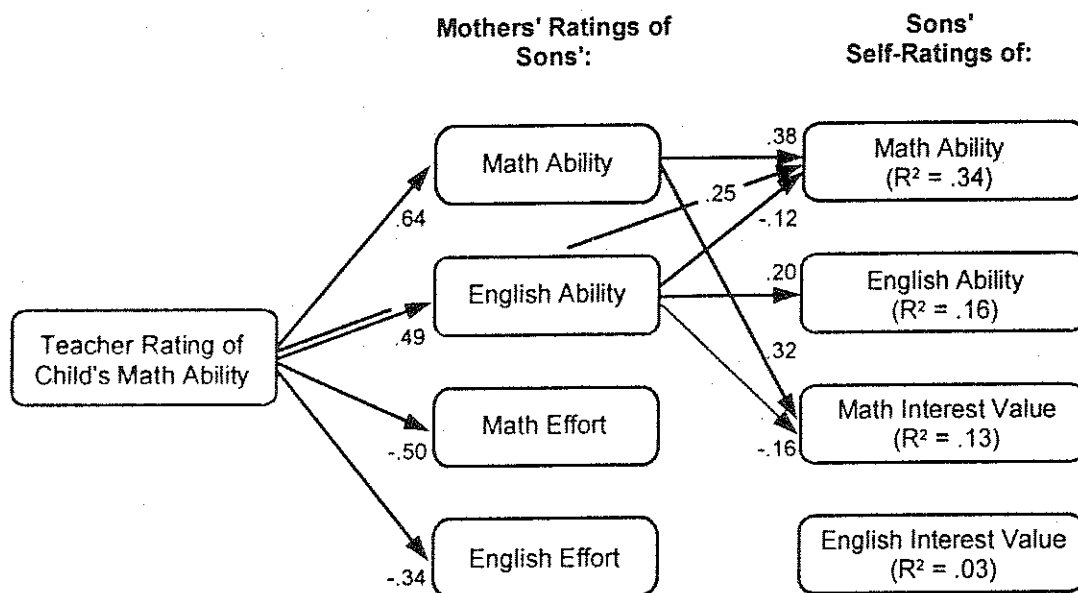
Mothers' Ratings of Sons':

Sons' Self-Ratings of:

Teacher Rating of Child's Math Ability

.64

.49

-.50

-.34

Math Ability

English Ability

Math Effort

English Effort

.38

.25

-.12

.20

.32

-.16

Math Ability ($R^2$ = .34)

English Ability ($R^2$ = .16)

Math Interest Value ($R^2$ = .13)

English Interest Value ($R^2$ = .03)